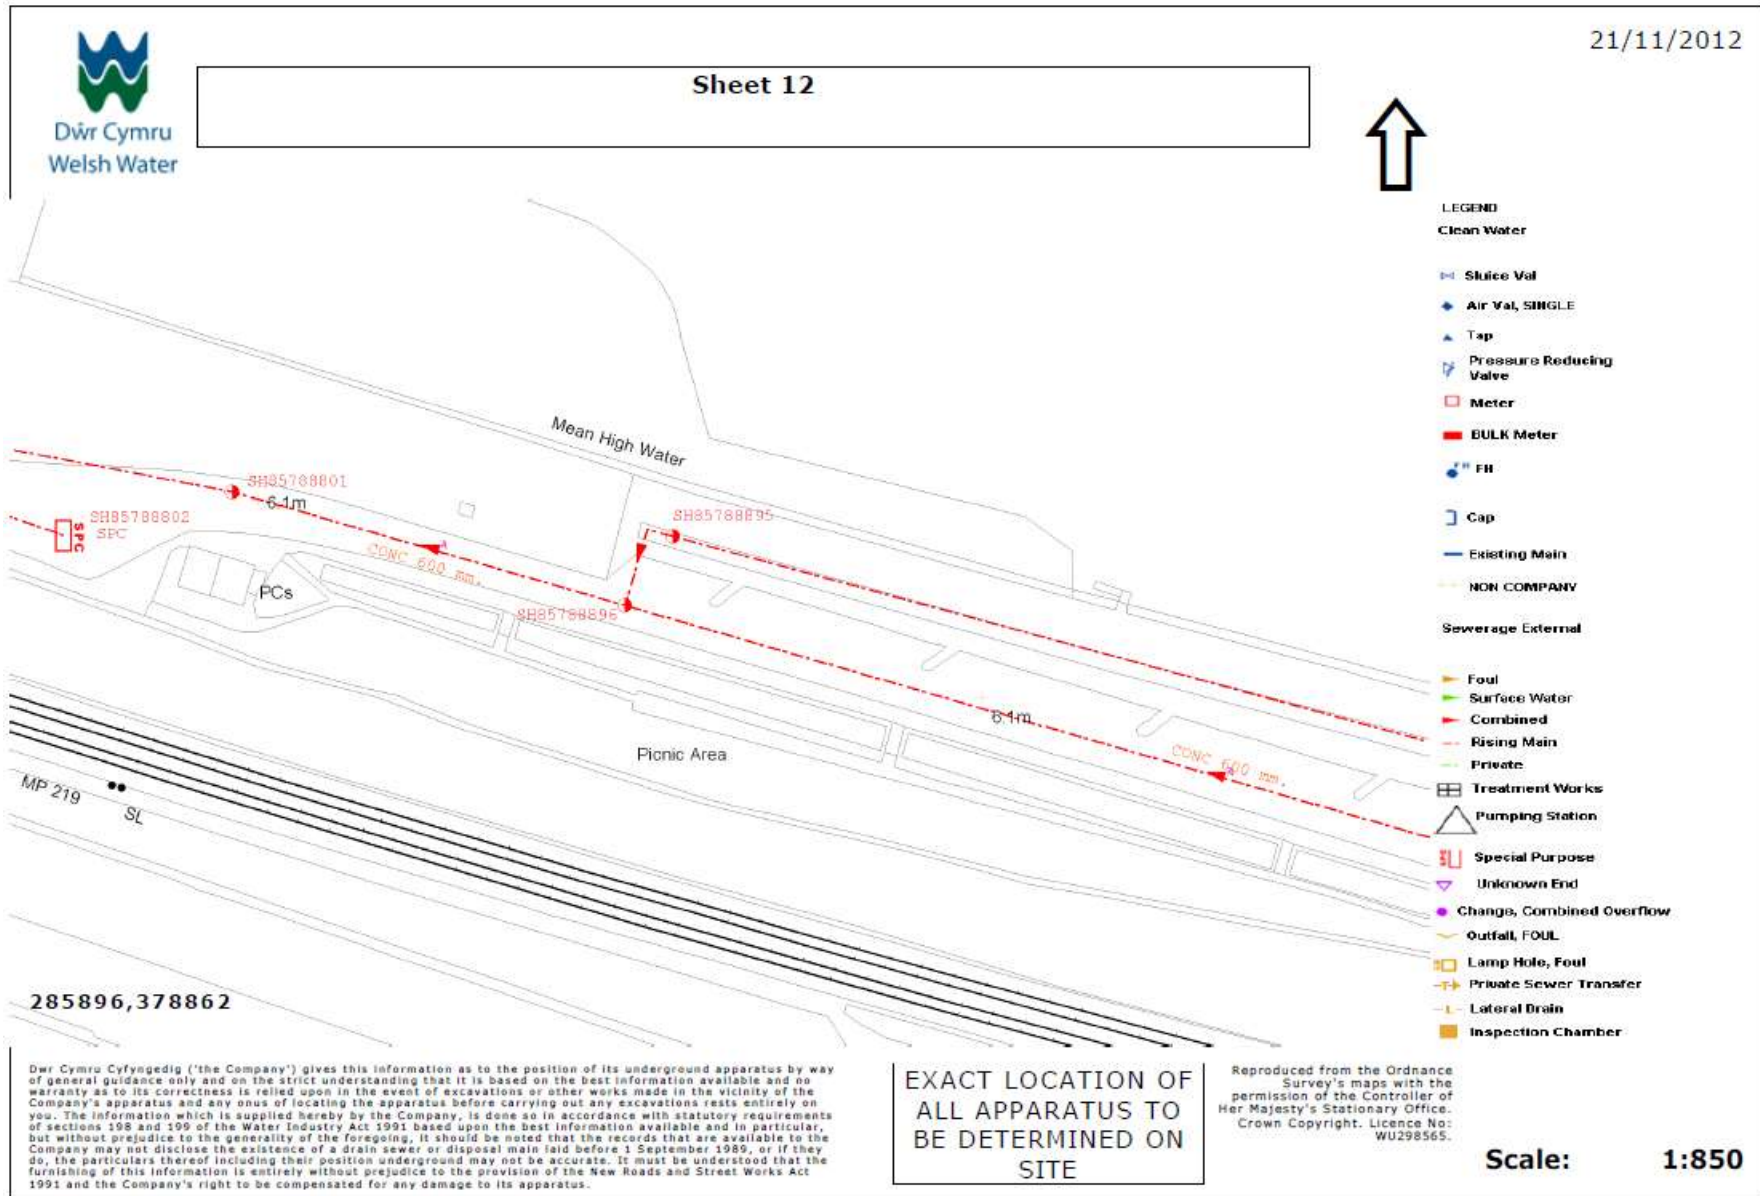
Dŵr Cymru
Welsh Water

Sheet 12

21/11/2012

LEGEND
Clean Water
Sluice Val
Air Val, SINGLE
Tap
Pressure Reducing Valve
Meter
BULK Meter
FH
Cap
Existing Main
NON COMPANY
Sewerage External
Foul
Surface Water
Combined
Rising Main
Private
Treatment Works
Pumping Station
Special Purpose
Unknown End
Change, Combined Overflow
Outfall, FOUL
Lamp Hole, Foul
Private Sewer Transfer
Lateral Drain
Inspection Chamber

Mean High Water
SH85788801
6.1m
SH85788802
SPC
SPC
CONC 600 mm.
PCs
SH85788895
SH85788896
6.1m
CONC 600 mm.
Picnic Area
MP 219
SL

285896,378862

Dwr Cymru Cyfyngedig ('the Company') gives this information as to the position of its underground apparatus by way of general guidance only and on the strict understanding that it is based on the best information available and no warranty as to its correctness is relied upon in the event of excavations or other works made in the vicinity of the Company's apparatus and any onus of locating the apparatus before carrying out any excavations rests entirely on you. The information which is supplied hereby by the Company, is done so in accordance with statutory requirements of sections 198 and 199 of the Water Industry Act 1991 based upon the best information available and in particular, but without prejudice to the generality of the foregoing, it should be noted that the records that are available to the Company may not disclose the existence of a drain sewer or disposal main laid before 1 September 1989, or if they do, the particulars thereof including their position underground may not be accurate. It must be understood that the furnishing of this information is entirely without prejudice to the provision of the New Roads and Street Works Act 1991 and the Company's right to be compensated for any damage to its apparatus.

EXACT LOCATION OF ALL APPARATUS TO BE DETERMINED ON SITE

Reproduced from the Ordnance Survey's maps with the permission of the Controller of Her Majesty's Stationary Office. Crown Copyright. Licence No: WU298565.

Scale: 1:850